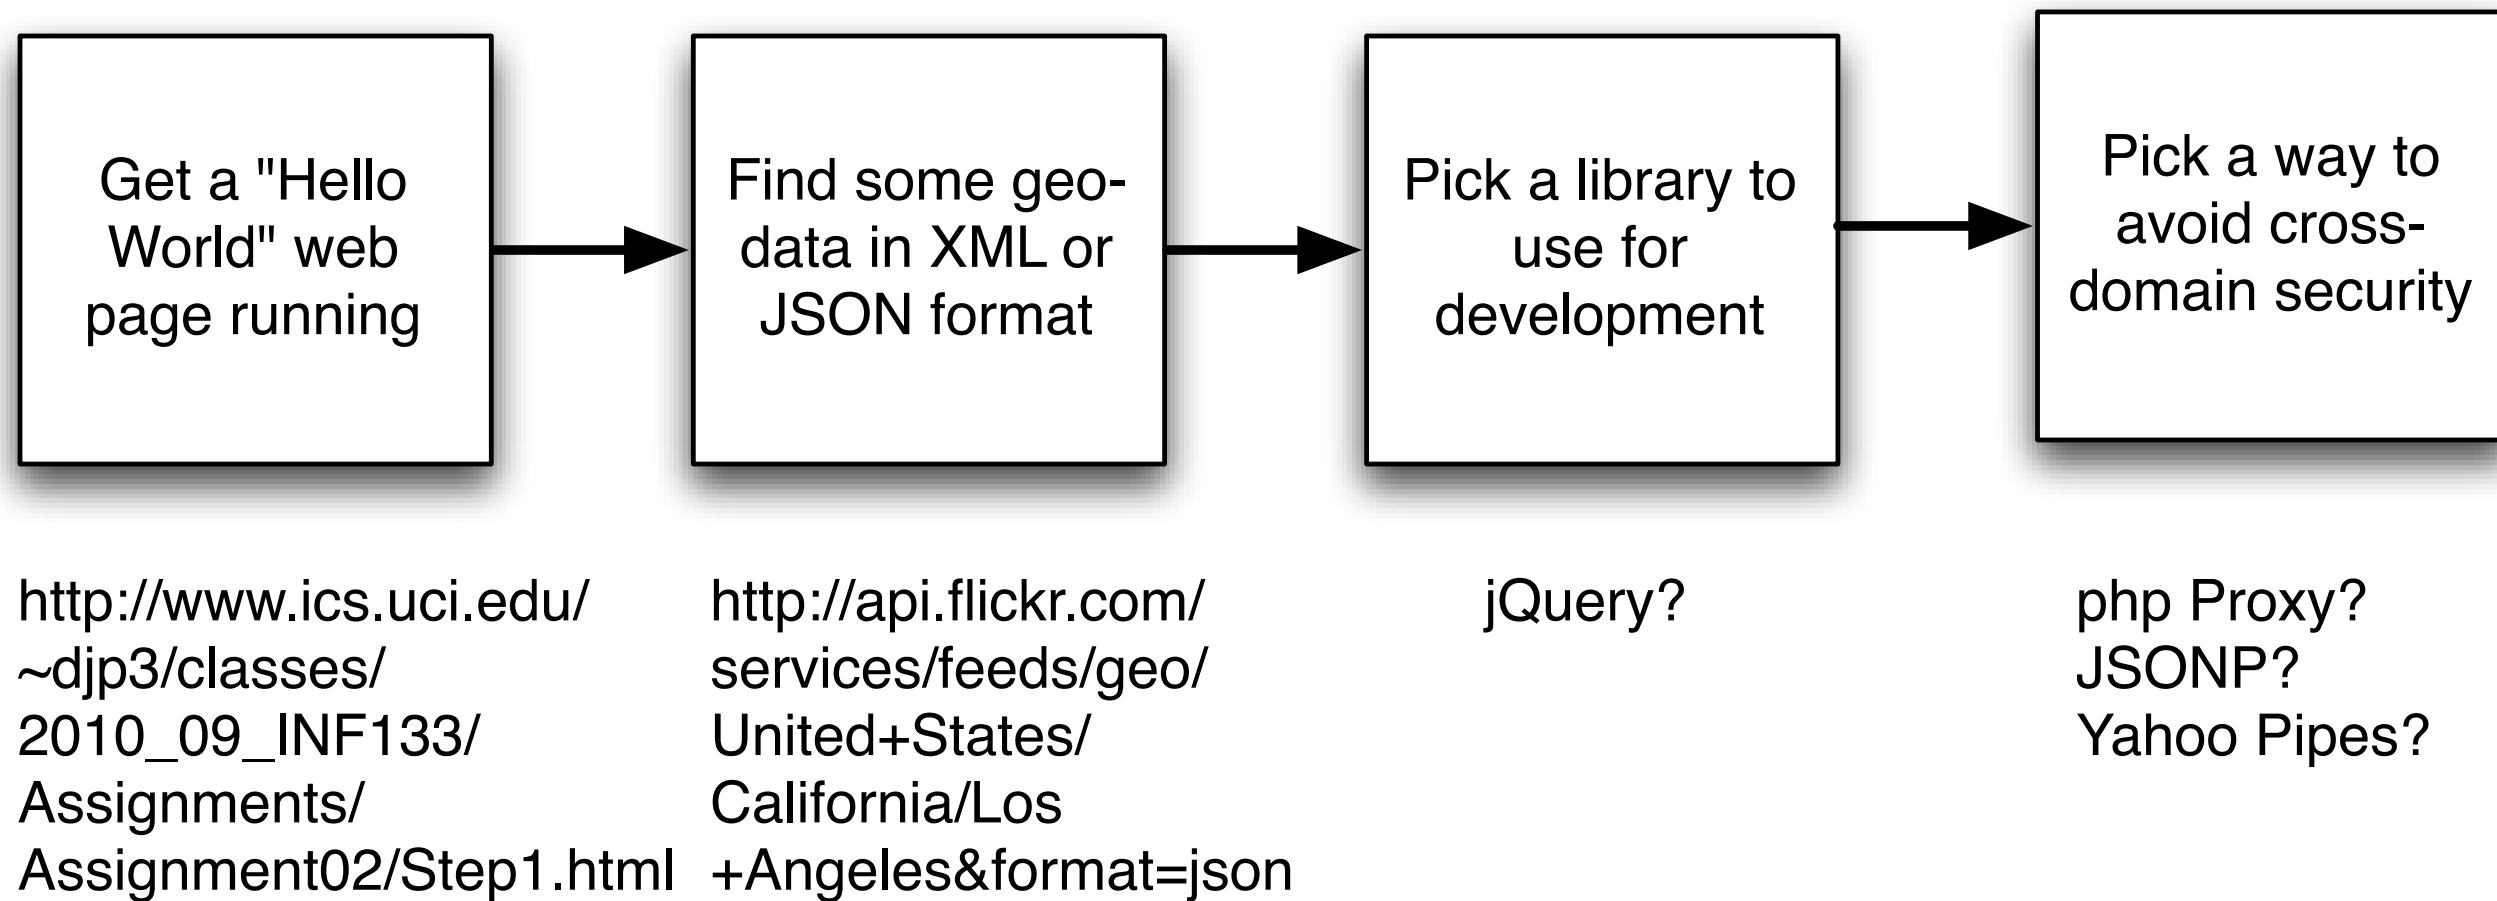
Get a "Hello World" web page running

Find some geo-data in XML or JSON format

Pick a library to use for development

Pick a way to avoid cross-domain security

http://www.ics.uci.edu/~djp3/classes/2010_09_INF133/Assignments/Assignment02/Step1.html

http://api.flickr.com/services/feeds/geo/United+States/California/Los+Angeles&format=json

jQuery?

php Proxy?
JSONP?
Yahoo Pipes?